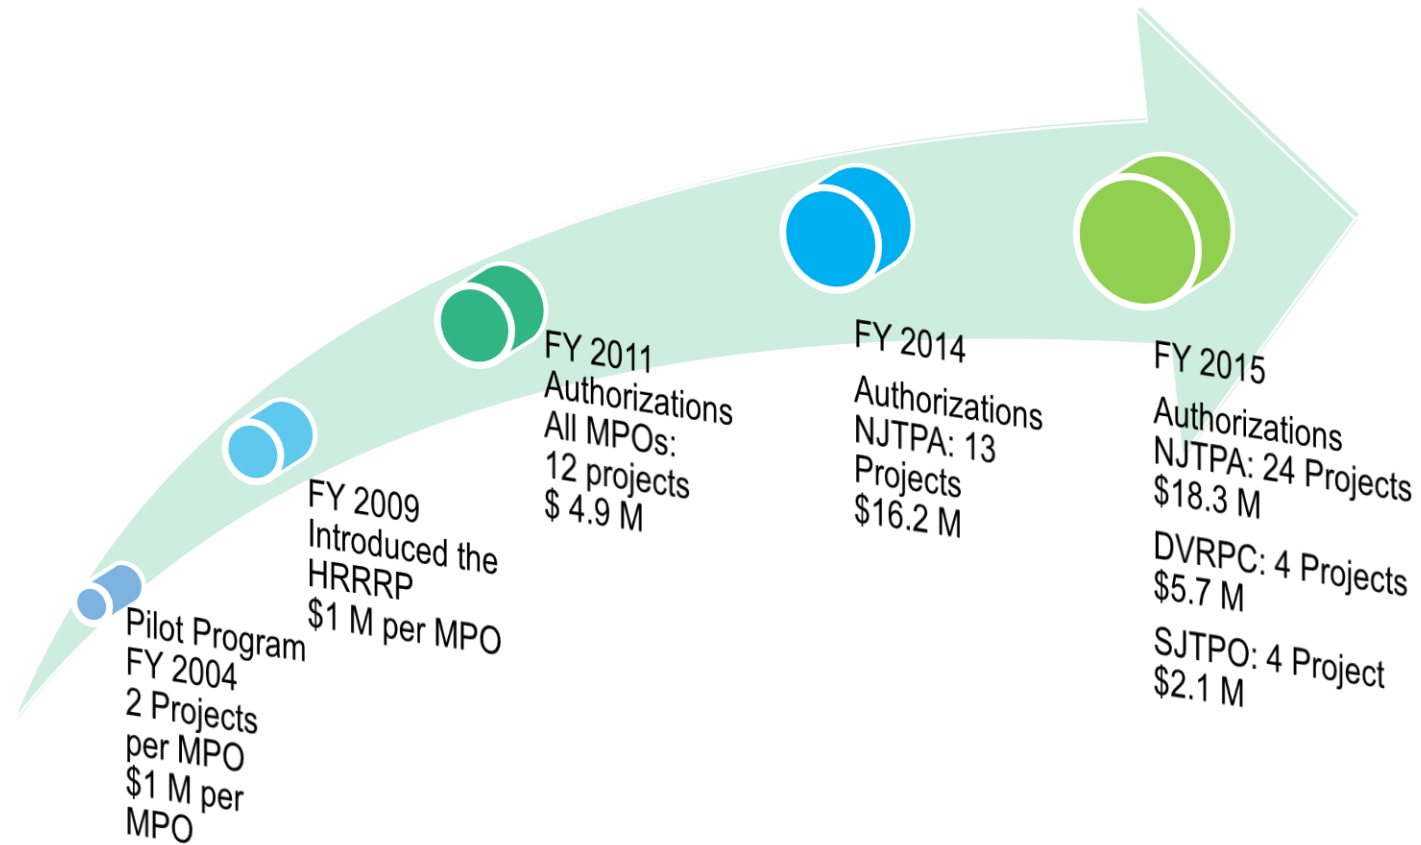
Pilot Program
FY 2004
2 Projects per MPO
$1 M per MPO

FY 2009
Introduced the HRRRP
$1 M per MPO

FY 2011
Authorizations
All MPOs:
12 projects
$ 4.9 M

FY 2014

Authorizations
NJTPA: 13 Projects
$16.2 M

FY 2015

Authorizations
NJTPA: 24 Projects
$18.3 M

DVRPC: 4 Projects
$5.7 M

SJTPO: 4 Project
$2.1 M